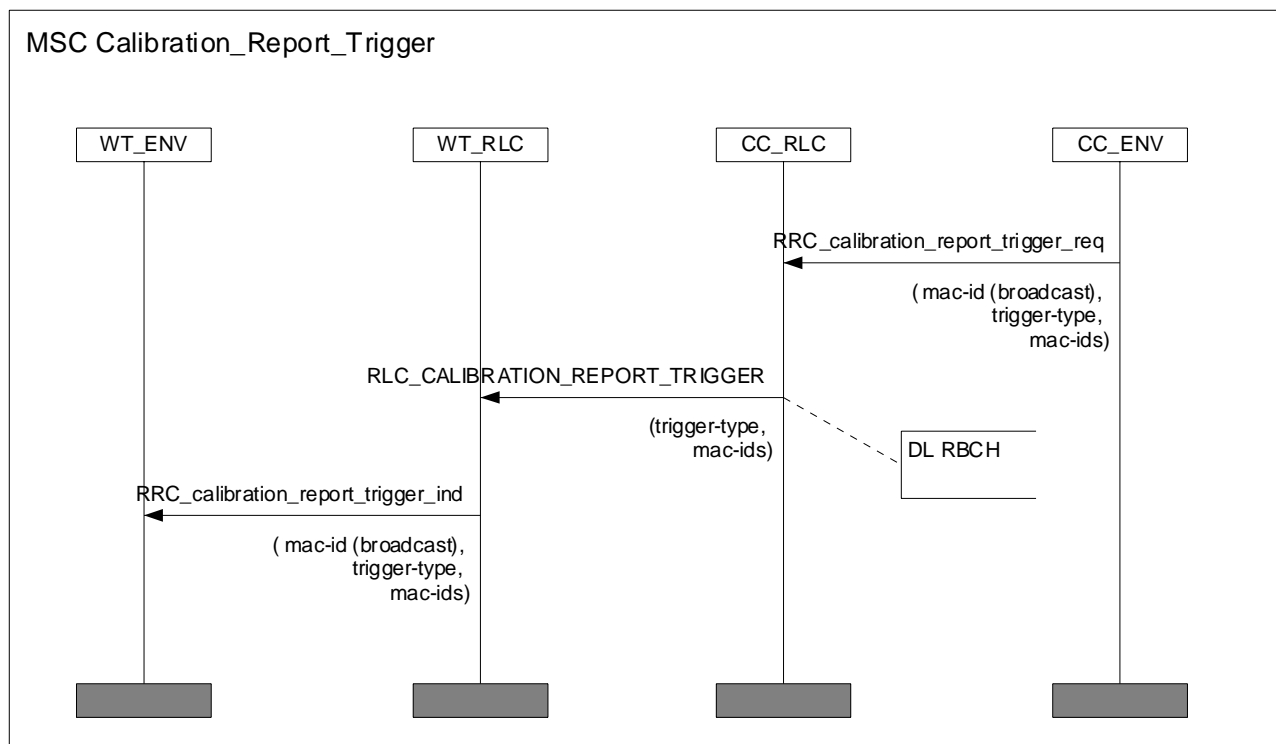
MSC Calibration_Report_Trigger

WT_ENV

WT_RLC

CC_RLC

CC_ENV

RRC_calibration_report_trigger_req

( mac-id (broadcast), trigger-type, mac-ids)

RLC_CALIBRATION_REPORT_TRIGGER

(trigger-type, mac-ids)

DL RBCH

RRC_calibration_report_trigger_ind

( mac-id (broadcast), trigger-type, mac-ids)